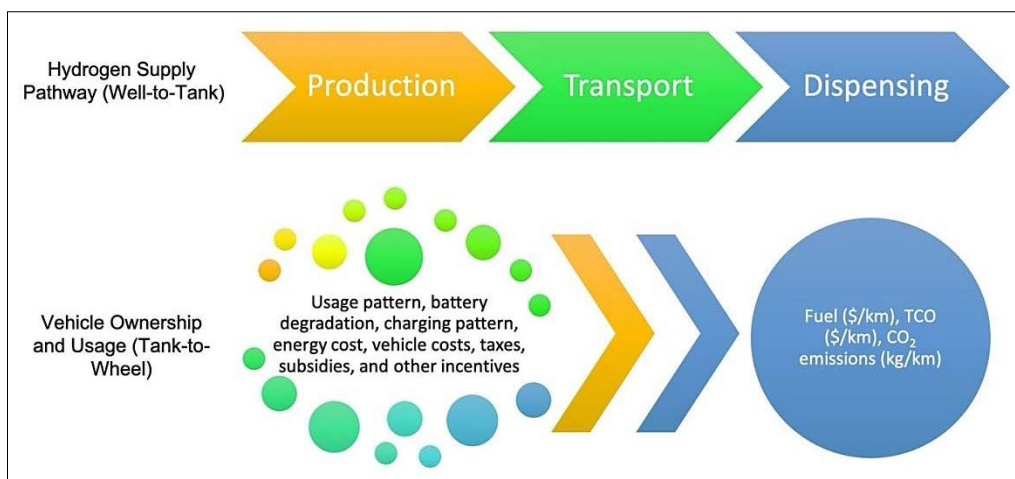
Hydrogen Supply Pathway (Well-to-Tank)

Production

Transport

Dispensing

Vehicle Ownership and Usage (Tank-to-Wheel)

Usage pattern, battery degradation, charging pattern, energy cost, vehicle costs, taxes, subsidies, and other incentives

Fuel (\$/km), TCO (\$/km), $CO_2$ emissions (kg/km)